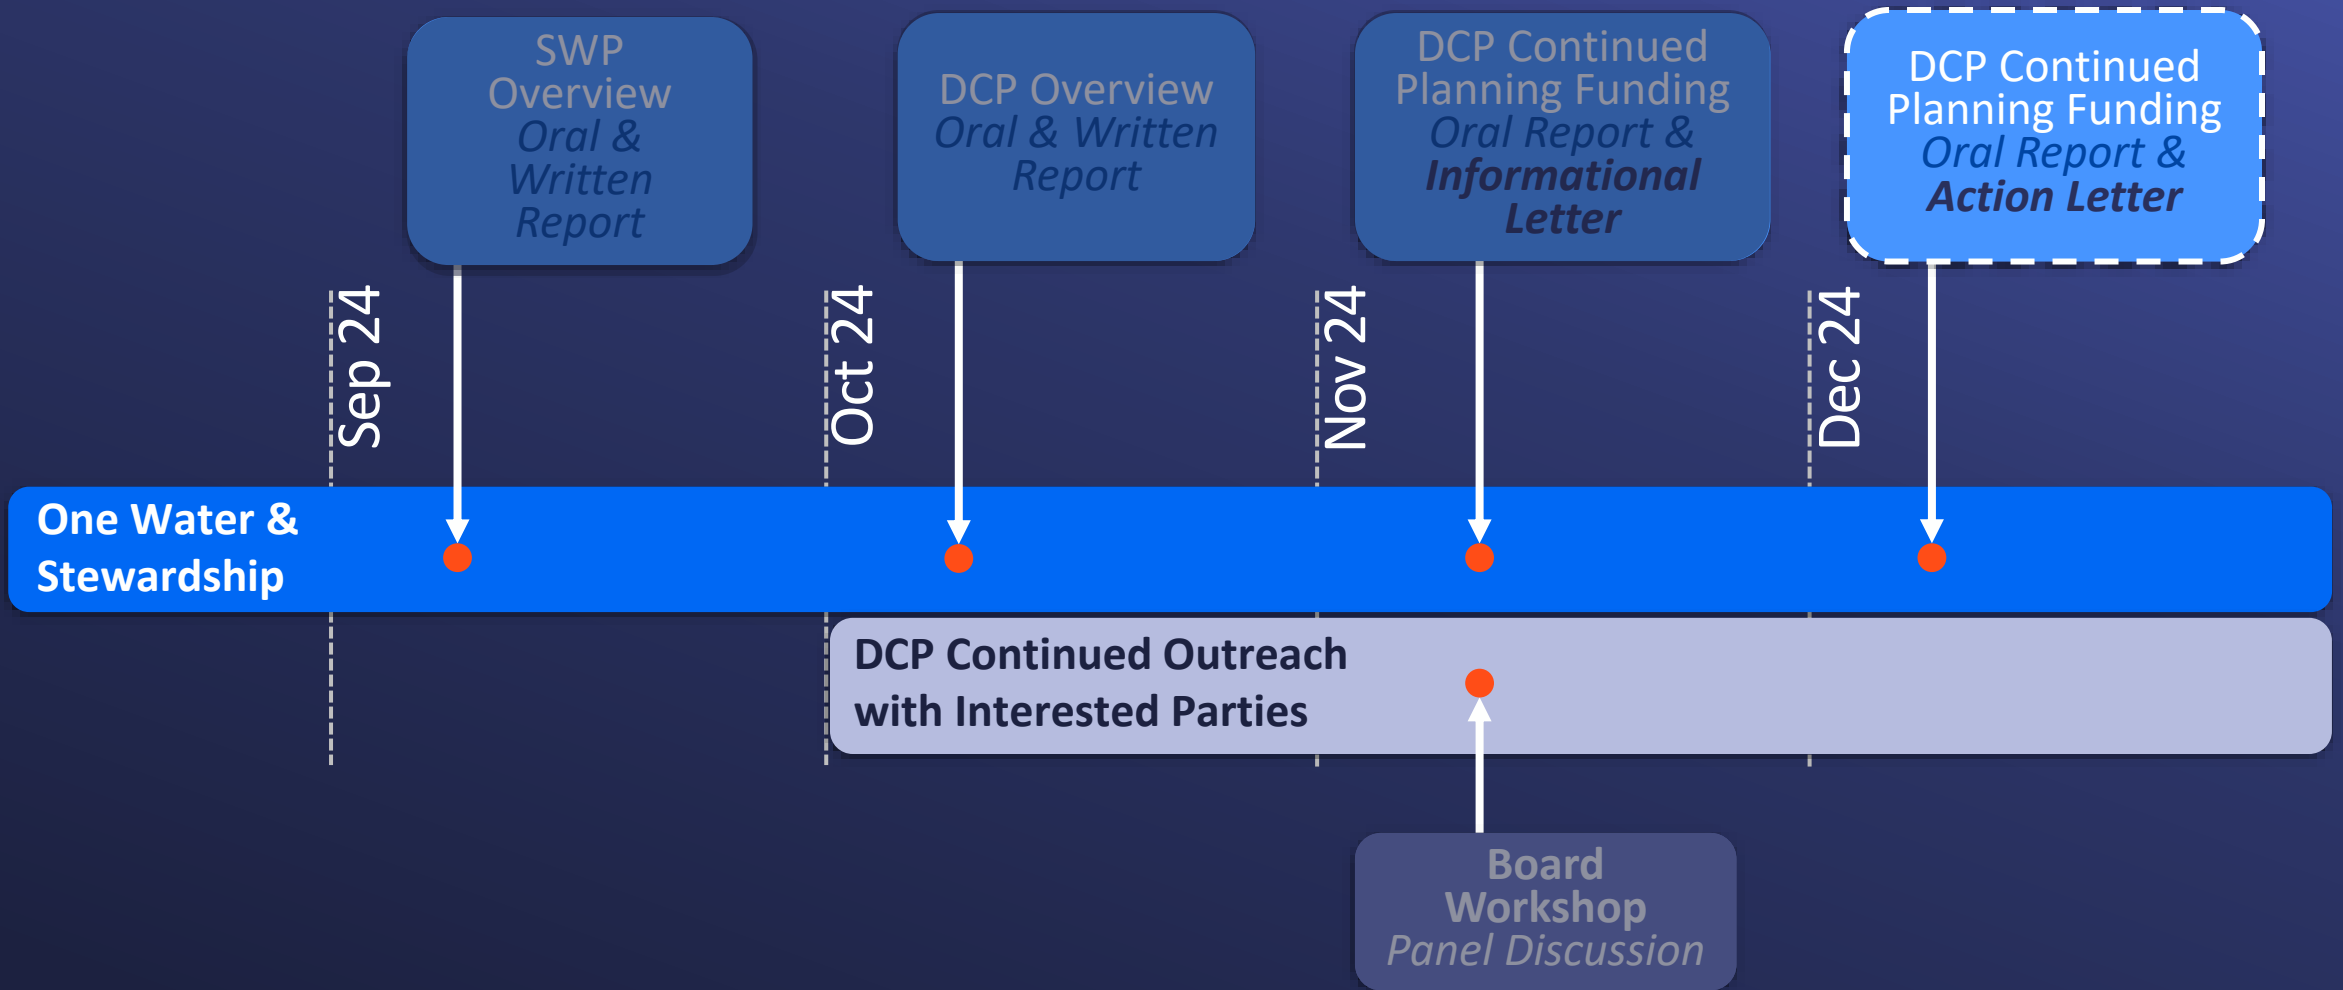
SWP Overview
Oral & Written Report

DCP Overview
Oral & Written Report

DCP Continued Planning Funding
Oral Report & Informational Letter

DCP Continued Planning Funding
Oral Report & Action Letter

Sep 24

Oct 24

Nov 24

Dec 24

One Water & Stewardship

DCP Continued Outreach with Interested Parties

Board Workshop
Panel Discussion